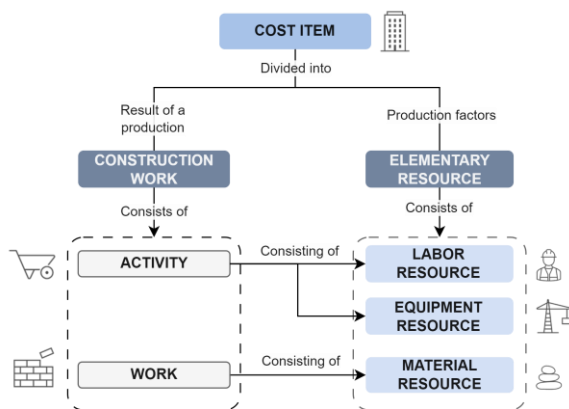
COST ITEM

Divided into

Result of a production

Production factors

CONSTRUCTION WORK

ELEMENTARY RESOURCE

Consists of

Consists of

ACTIVITY

Consisting of

LABOR RESOURCE

EQUIPMENT RESOURCE

WORK

Consisting of

MATERIAL RESOURCE